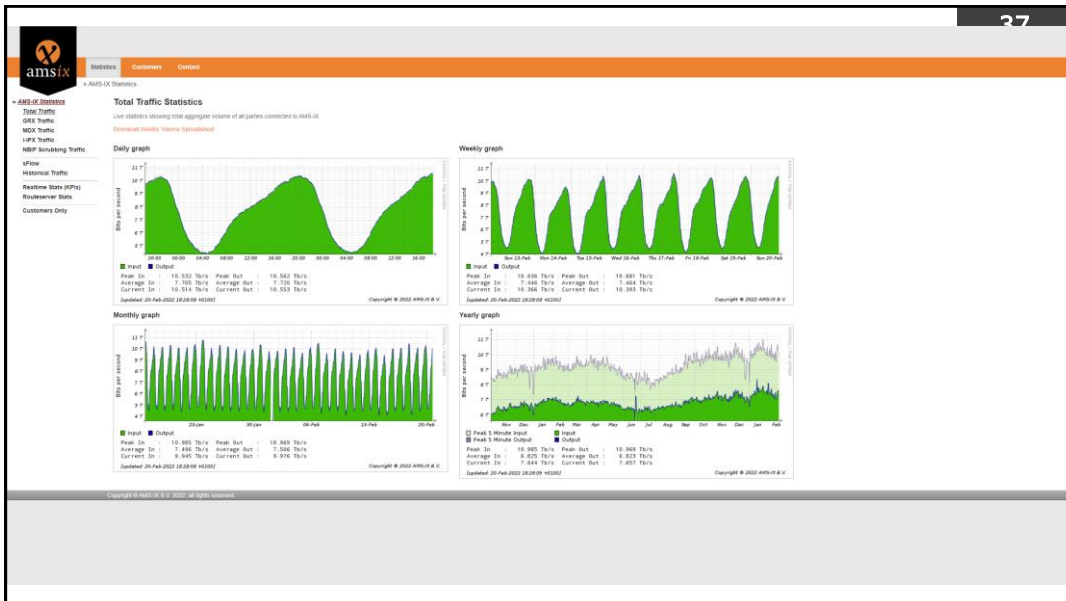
37

amsix

Statistics Customers Contact

» AMS-IX Statistics

» AMS-IX Statistics
Total Traffic
GRX Traffic
MDX Traffic
I-IPX Traffic
NBIP Scrubbing Traffic
sFlow
Historical Traffic
Realtime Stats (KPIs)
Routeserver Stats
Customers Only

Total Traffic Statistics

Live statistics showing total aggregate volume of all parties connected to AMS-IX

Download Weekly Volume Spreadsheet

Daily graph

Bits per second

20:00 00:00 04:00 08:00 12:00 16:00 20:00 00:00 04:00 08:00 12:00 16:00

Input Output

Peak In : 10.532 Tb/s Peak Out : 10.562 Tb/s
Average In : 7.705 Tb/s Average Out : 7.720 Tb/s
Current In : 10.514 Tb/s Current Out : 10.553 Tb/s

[updated: 20-Feb-2022 18:28:08 +0100]

Copyright © 2022 AMS-IX B.V.

Weekly graph

Bits per second

Sun 13-Feb Mon 14-Feb Tue 15-Feb Wed 16-Feb Thu 17-Feb Fri 18-Feb Sat 19-Feb Sun 20-Feb

Input Output

Peak In : 10.636 Tb/s Peak Out : 10.681 Tb/s
Average In : 7.446 Tb/s Average Out : 7.464 Tb/s
Current In : 10.366 Tb/s Current Out : 10.393 Tb/s

[updated: 20-Feb-2022 18:28:08 +0100]

Copyright © 2022 AMS-IX B.V.

Monthly graph

Bits per second

23-Jan 30-Jan 06-Feb 13-Feb 20-Feb

Input Output

Peak In : 10.985 Tb/s Peak Out : 10.969 Tb/s
Average In : 7.496 Tb/s Average Out : 7.506 Tb/s
Current In : 9.945 Tb/s Current Out : 9.976 Tb/s

[updated: 20-Feb-2022 18:28:08 +0100]

Copyright © 2022 AMS-IX B.V.

Yearly graph

Bits per second

Nov Dec Jan Feb Mar Apr May Jun Jul Aug Sep Oct Nov Dec Jan Feb

Peak 5 Minute Input Input
Peak 5 Minute Output Output

Peak In : 10.985 Tb/s Peak Out : 10.969 Tb/s
Average In : 6.825 Tb/s Average Out : 6.823 Tb/s
Current In : 7.644 Tb/s Current Out : 7.657 Tb/s

[updated: 20-Feb-2022 18:28:09 +0100]

Copyright © 2022 AMS-IX B.V.

Copyright © AMS-IX B.V. 2022, all rights reserved